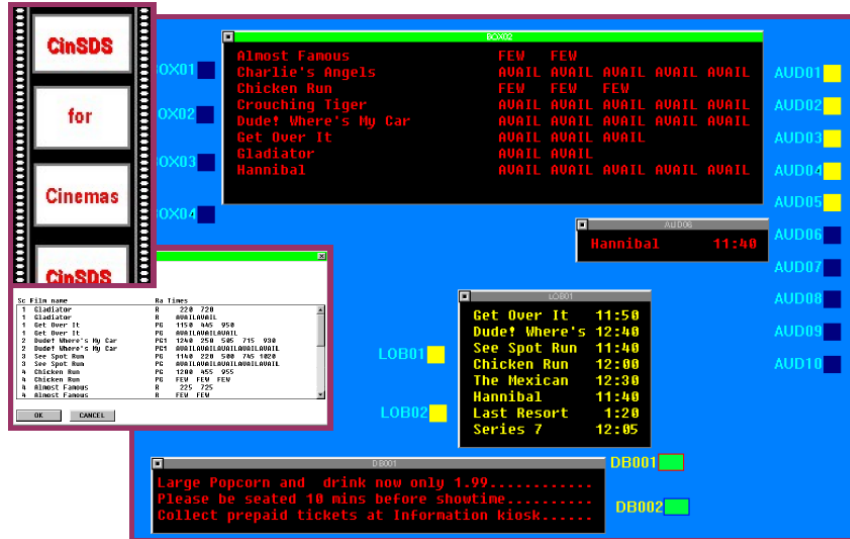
CinSDS

for

Cinemas

CinSDS

OX01

OX02

OX03

OX04

BOX02

| | | | | | |
|---|---|---|---|---|---|
| Almost Famous | FEW | FEW | | | |
| Charlie's Angels | AVAIL | AVAIL | AVAIL | AVAIL | AVAIL |
| Chicken Run | FEW | FEW | FEW | | |
| Crouching Tiger | AVAIL | AVAIL | AVAIL | AVAIL | AVAIL |
| Dude! Where's My Car | AVAIL | AVAIL | AVAIL | AVAIL | AVAIL |
| Get Over It | AVAIL | AVAIL | AVAIL | | |
| Gladiator | AVAIL | AVAIL | | | |
| Hannibal | AVAIL | AVAIL | AVAIL | AVAIL | AVAIL |

AUD01
AUD02
AUD03
AUD04
AUD05
AUD06
AUD07
AUD08
AUD09
AUD10

AUD06
Hannibal 11:40

| Sc | Film name | Ra | Times |
|---|---|---|---|
| 1 | Gladiator | R | 220 720 |
| 1 | Gladiator | R | AVAILAVAIL |
| 1 | Get Over It | PG | 1150 445 950 |
| 1 | Get Over It | PG | AVAILAVAILAVAIL |
| 2 | Dude! Where's My Car | PG1 | 1240 250 505 715 930 |
| 2 | Dude! Where's My Car | PG1 | AVAILAVAILAVAILAVAILAVAIL |
| 3 | See Spot Run | PG | 1140 220 500 745 1020 |
| 3 | See Spot Run | PG | AVAILAVAILAVAILAVAILAVAIL |
| 4 | Chicken Run | PG | 1200 455 955 |
| 4 | Chicken Run | PG | FEW FEW FEW |
| 4 | Almost Famous | R | 225 725 |
| 4 | Almost Famous | R | FEW FEW |

OK CANCEL

LOB01

LOB02

LOB01
Get Over It 11:50
Dude! Where's 12:40
See Spot Run 11:40
Chicken Run 12:00
The Mexican 12:30
Hannibal 11:40
Last Resort 1:20
Series 7 12:05

DB001
Large Popcorn and drink now only 1.99............
Please be seated 10 mins before showtime..........
Collect prepaid tickets at Information kiosk......

DB001

DB002